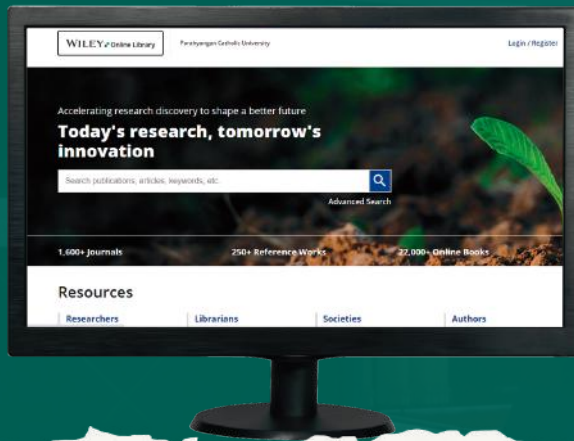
WILEY Online Library

Parahyangan Catholic University

Login / Register

Accelerating research discovery to shape a better future

Today's research, tomorrow's innovation

Search publications, articles, keywords, etc.

Advanced Search

1,600+ Journals

250+ Reference Works

22,000+ Online Books

Resources

Researchers

Librarians

Societies

Authors